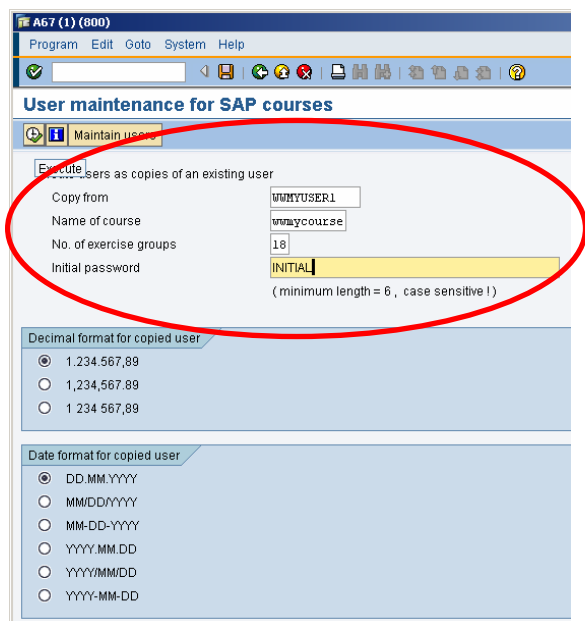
A67 (1) (800)

Program Edit Goto System Help

User maintenance for SAP courses

Maintain users

Execute

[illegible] users as copies of an existing user

Copy from WWMYUSER1

Name of course wwmycourse

No. of exercise groups 18

Initial password INITIAL

( minimum length = 6 , case sensitive ! )

Decimal format for copied user

1.234.567,89

1,234,567.89

1 234 567,89

Date format for copied user

DD.MM.YYYY

MM/DD/YYYY

MM-DD-YYYY

YYYY.MM.DD

YYYY/MM/DD

YYYY-MM-DD